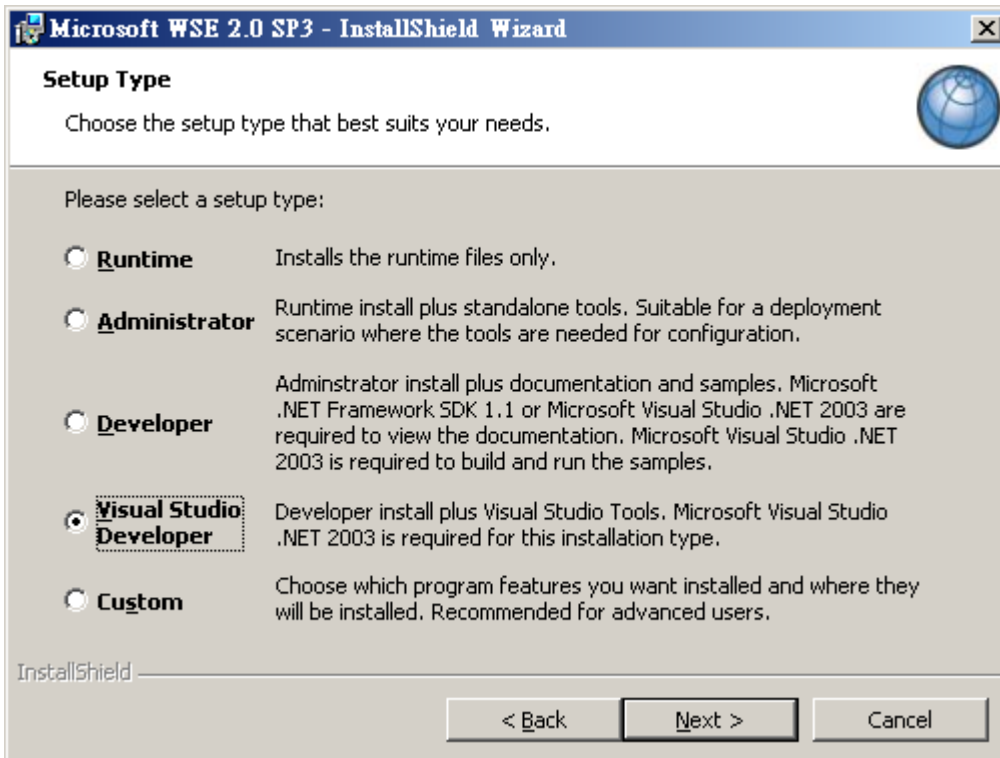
Microsoft WSE 2.0 SP3 - InstallShield Wizard

Setup Type

Choose the setup type that best suits your needs.

Please select a setup type:

Runtime

Installs the runtime files only.

Administrator

Runtime install plus standalone tools. Suitable for a deployment scenario where the tools are needed for configuration.

Developer

Adminstrator install plus documentation and samples. Microsoft .NET Framework SDK 1.1 or Microsoft Visual Studio .NET 2003 are required to view the documentation. Microsoft Visual Studio .NET 2003 is required to build and run the samples.

Visual Studio Developer

Developer install plus Visual Studio Tools. Microsoft Visual Studio .NET 2003 is required for this installation type.

Custom

Choose which program features you want installed and where they will be installed. Recommended for advanced users.

InstallShield

< Back

Next >

Cancel